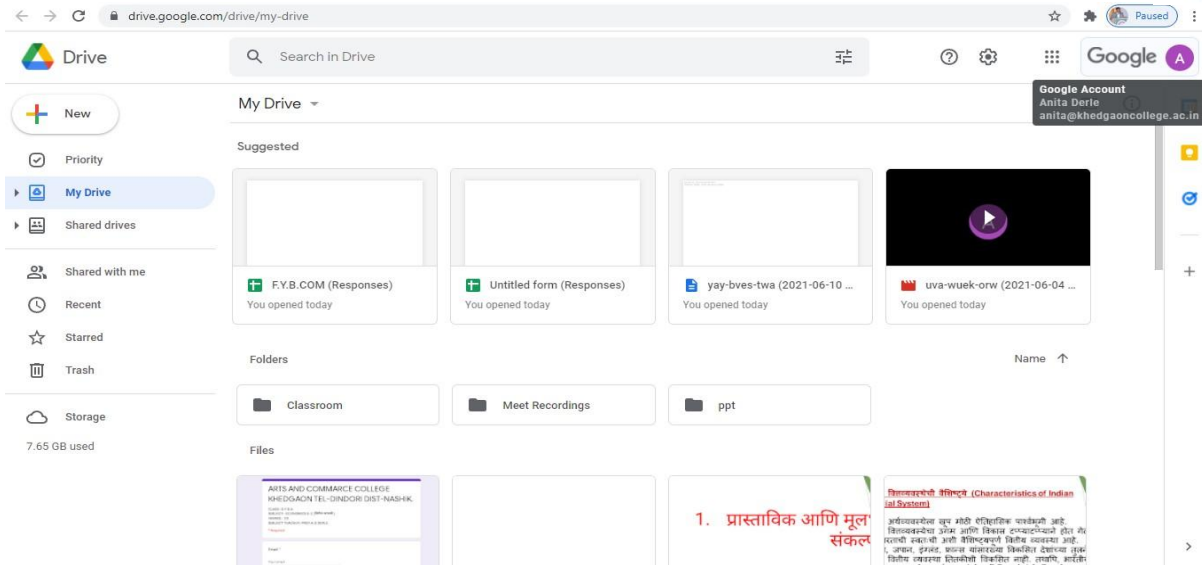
drive.google.com/drive/my-drive

Paused

Drive

Search in Drive

Google

Google Account
Anita Derle
anita@khedgaoncollege.ac.in

New

Priority

My Drive

Shared drives

Shared with me

Recent

Starred

Trash

Storage

7.65 GB used

My Drive

Suggested

F.Y.B.COM (Responses)
You opened today

Untitled form (Responses)
You opened today

yay-bves-twa (2021-06-10 ...
You opened today

uva-wuek-orw (2021-06-04 ...
You opened today

Folders

Name

Classroom

Meet Recordings

ppt

Files

ARTS AND COMMARCE COLLEGE KHEDGAON TEL-DINDORI DIST-NASHIK.

1. प्रास्ताविक आणि मूल्य संकल

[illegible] वैशिष्ट्ये (Characteristics of Indian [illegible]al System)

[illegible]